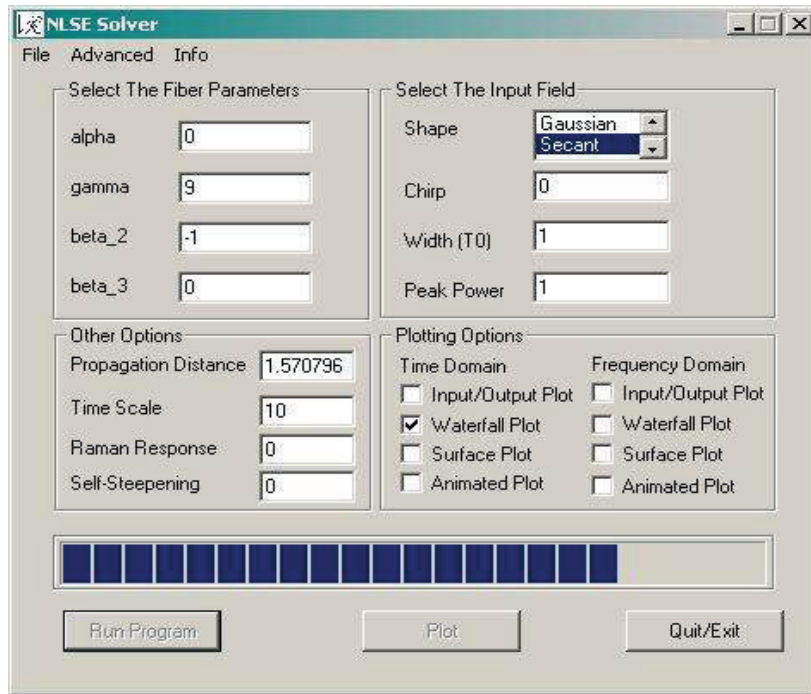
NLSE Solver

File Advanced Info

Select The Fiber Parameters

alpha 0

gamma 9

beta_2 -1

beta_3 0

Select The Input Field

Shape Gaussian Secant

Chirp 0

Width (T0) 1

Peak Power 1

Other Options

Propagation Distance 1.570796

Time Scale 10

Raman Response 0

Self-Steepening 0

Plotting Options

Time Domain

Input/Output Plot

Waterfall Plot

Surface Plot

Animated Plot

Frequency Domain

Input/Output Plot

Waterfall Plot

Surface Plot

Animated Plot

Run Program

Plot

Quit/Exit